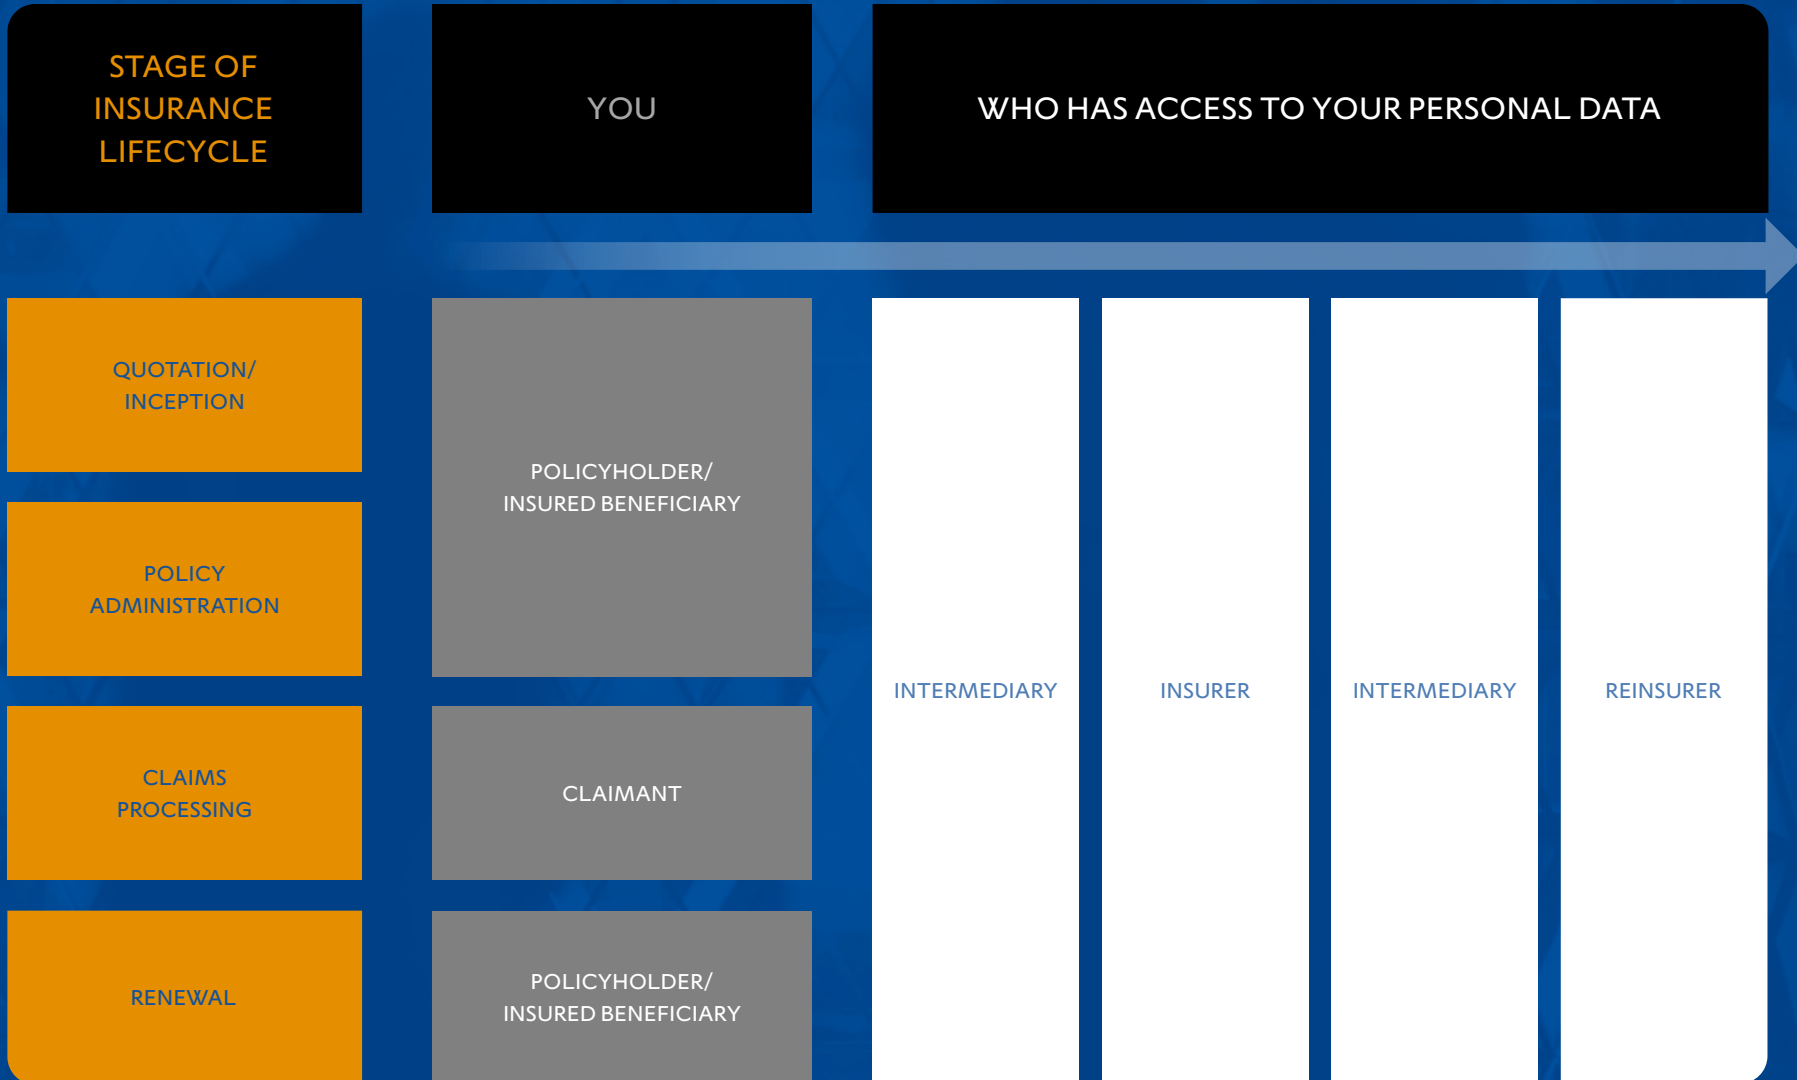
STAGE OF INSURANCE LIFECYCLE

YOU

WHO HAS ACCESS TO YOUR PERSONAL DATA

QUOTATION/ INCEPTION

POLICY ADMINISTRATION

CLAIMS PROCESSING

RENEWAL

POLICYHOLDER/ INSURED BENEFICIARY

CLAIMANT

POLICYHOLDER/ INSURED BENEFICIARY

INTERMEDIARY

INSURER

INTERMEDIARY

REINSURER